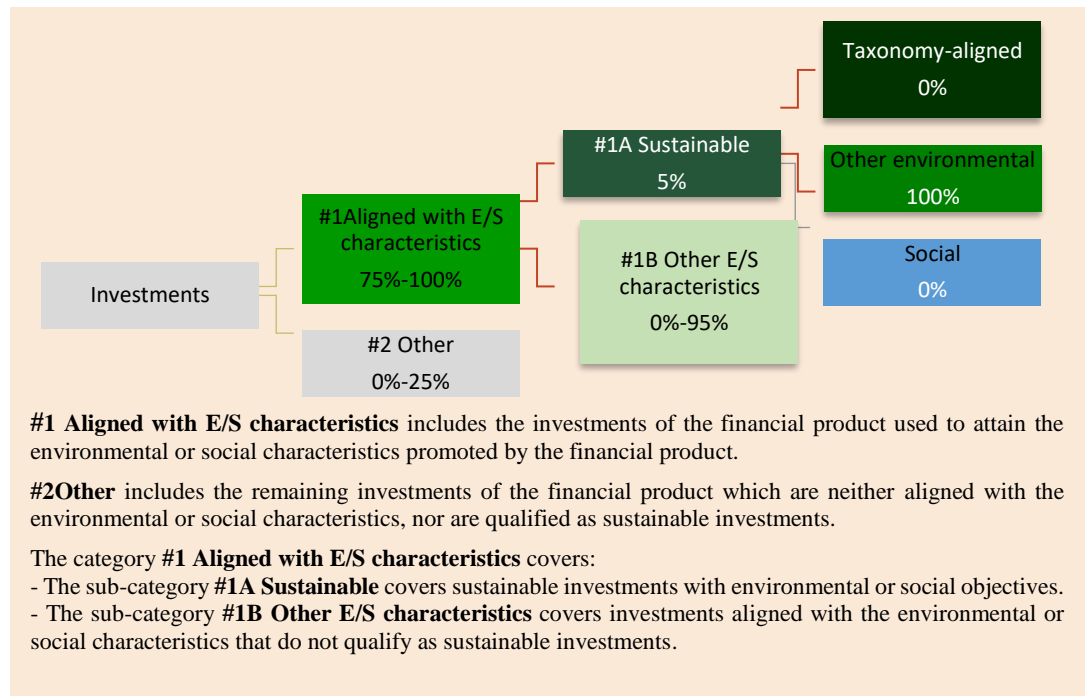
Taxonomy-aligned
0%

#1A Sustainable
5%

Other environmental
100%

#1Aligned with E/S characteristics
75%-100%

#1B Other E/S characteristics
0%-95%

Social
0%

Investments

#2 Other
0%-25%

**#1 Aligned with E/S characteristics** includes the investments of the financial product used to attain the environmental or social characteristics promoted by the financial product.

**#2Other** includes the remaining investments of the financial product which are neither aligned with the environmental or social characteristics, nor are qualified as sustainable investments.

The category **#1 Aligned with E/S characteristics** covers:
- The sub-category **#1A Sustainable** covers sustainable investments with environmental or social objectives.
- The sub-category **#1B Other E/S characteristics** covers investments aligned with the environmental or social characteristics that do not qualify as sustainable investments.